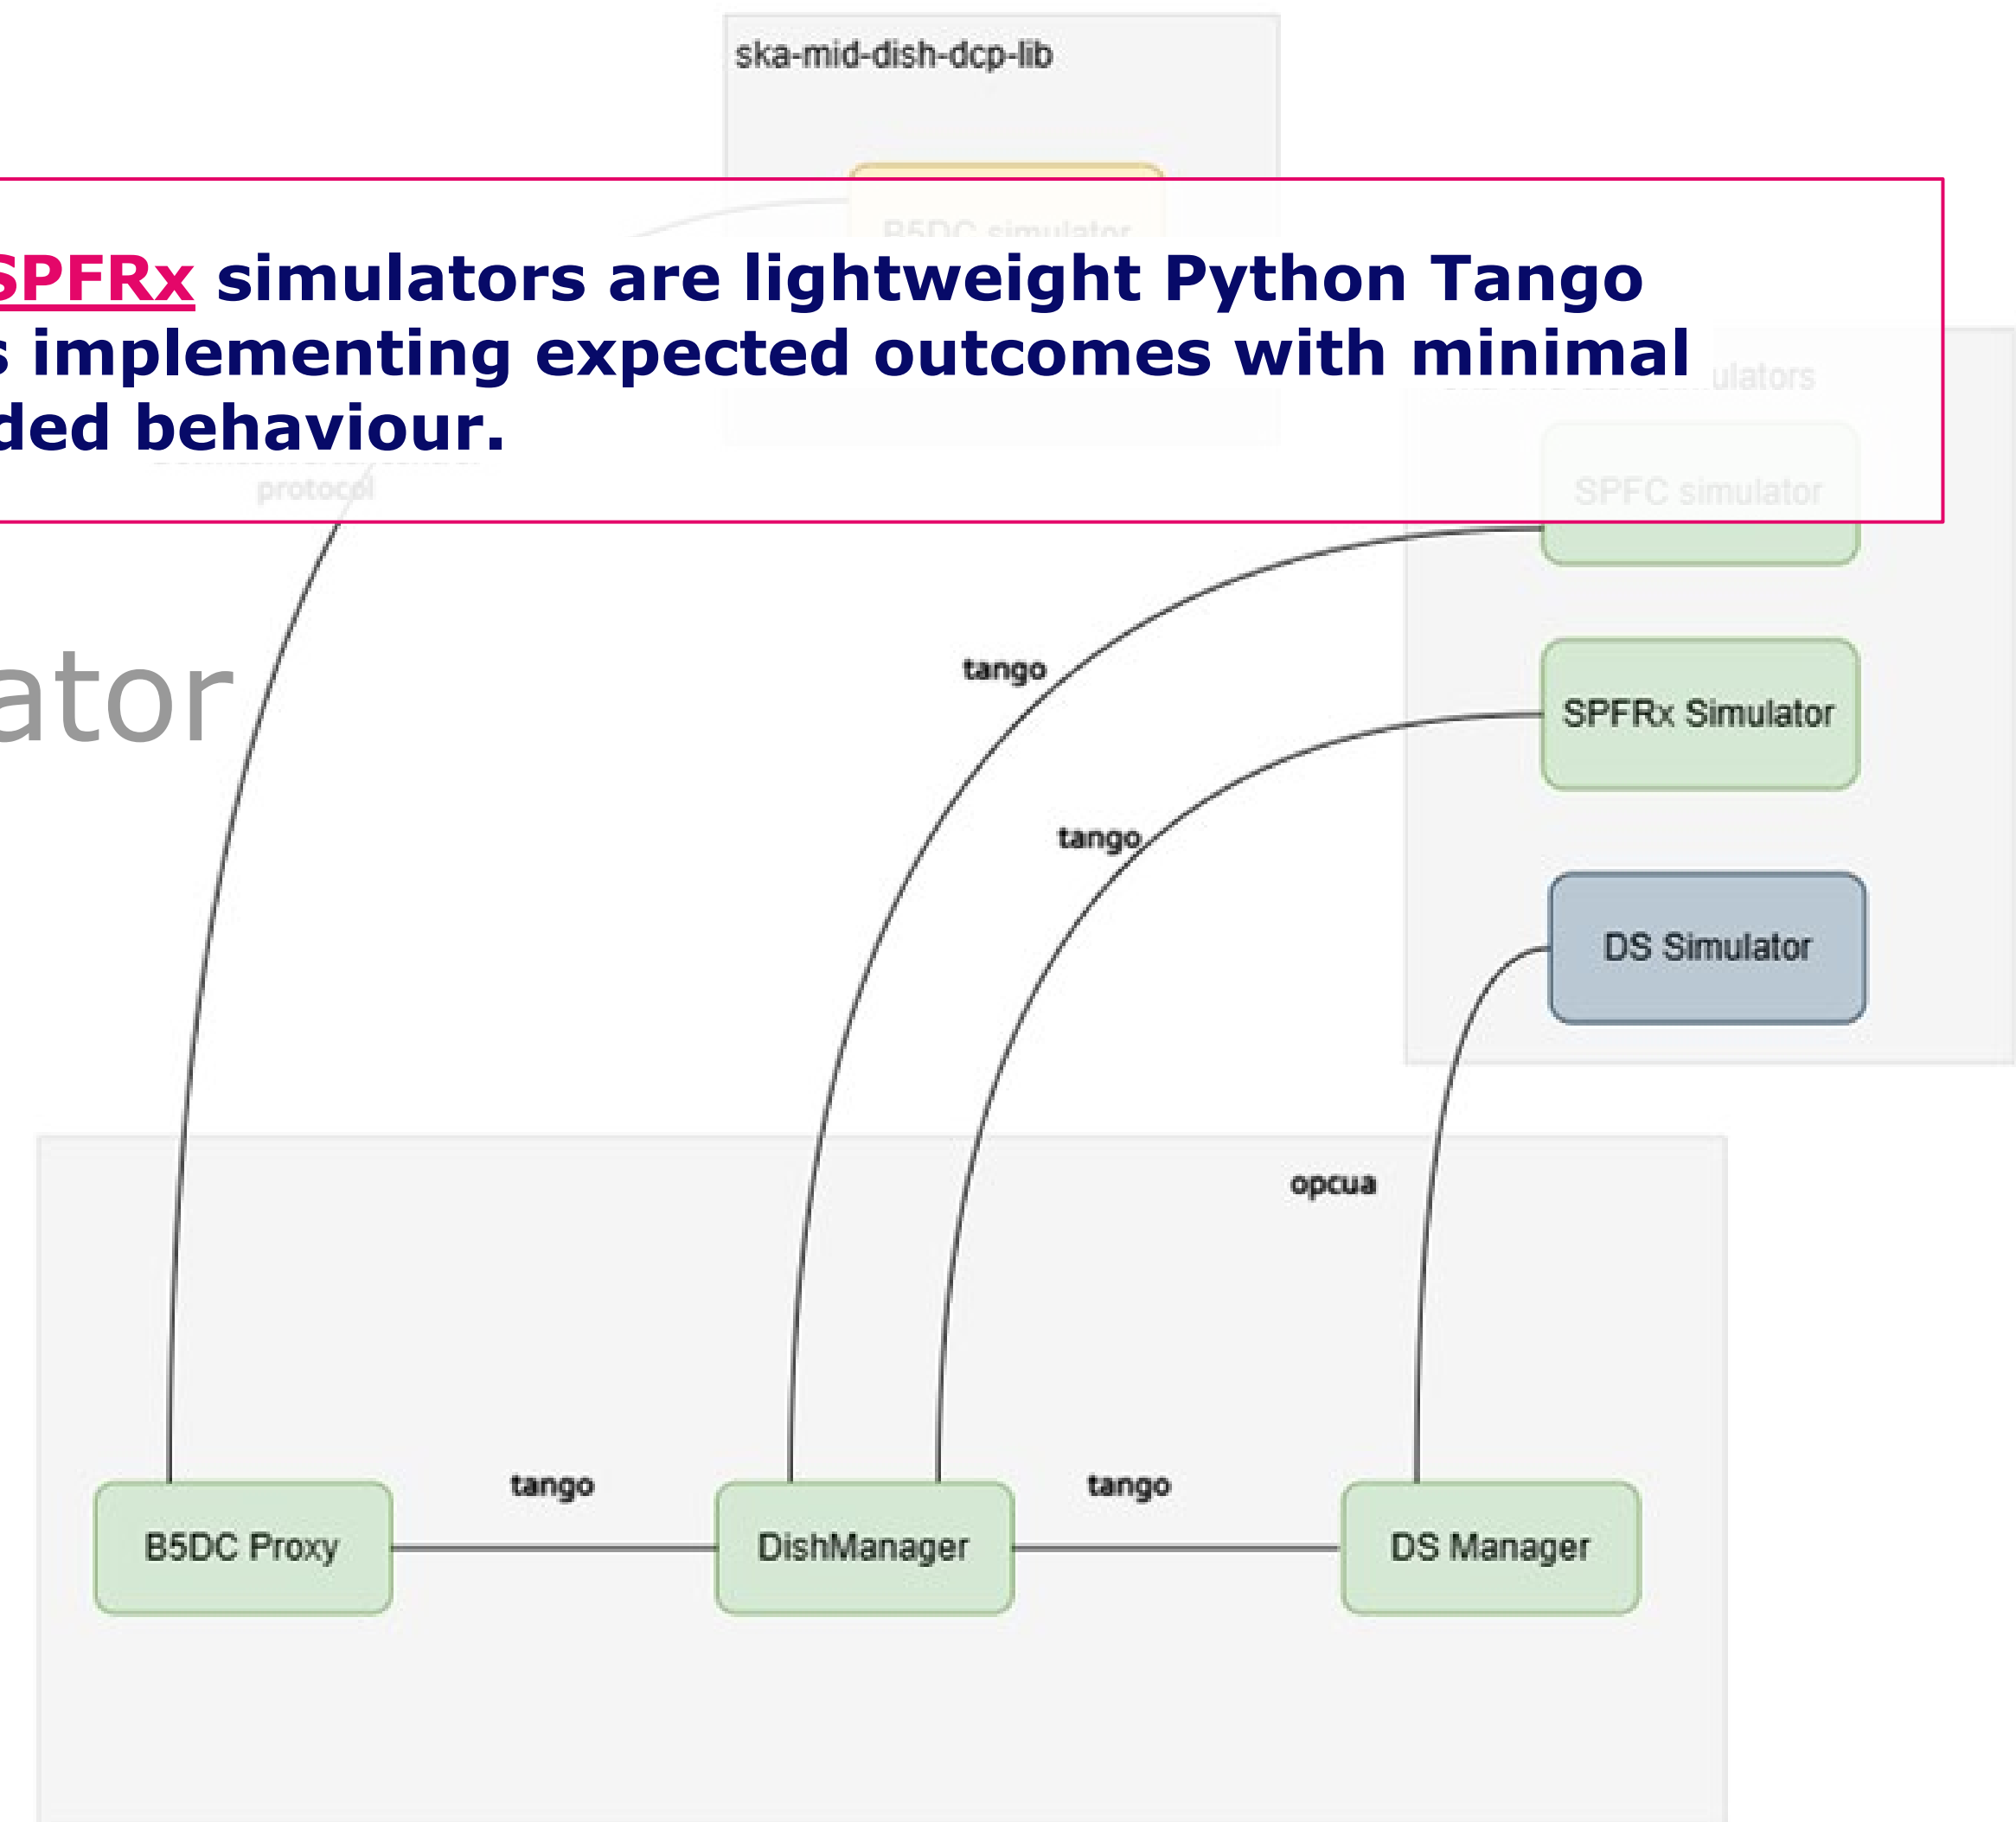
ska-mid-dish-dcp-lib

B5DC simulator

SPFRx simulators are lightweight Python Tango s implementing expected outcomes with minimal ded behaviour.

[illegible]ulators

SPFC simulator

protocol

ator

tango

SPFRx Simulator

tango

DS Simulator

opcua

tango

tango

B5DC Proxy

DishManager

DS Manager